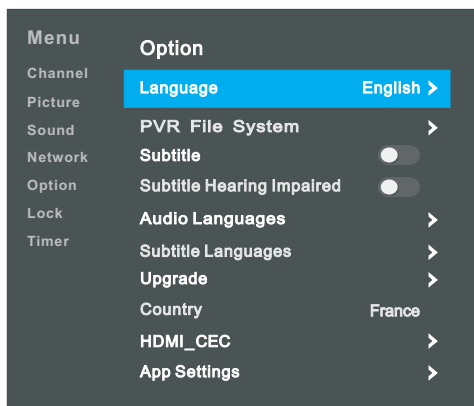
Menu
Channel
Picture
Sound
Network
Option
Lock
Timer

Option

Language English >
PVR File System >
Subtitle
Subtitle Hearing Impaired
Audio Languages >
Subtitle Languages >
Upgrade >
Country France
HDMI_CEC >
App Settings >